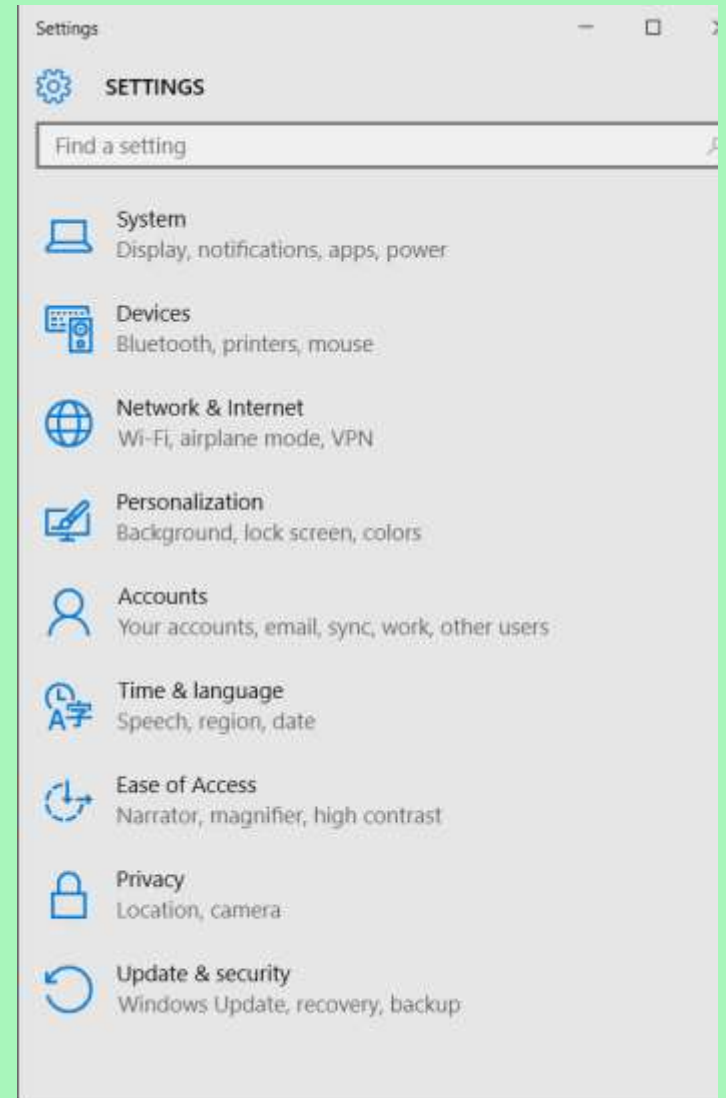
Settings

SETTINGS

Find a setting

System
Display, notifications, apps, power

Devices
Bluetooth, printers, mouse

Network & Internet
Wi-Fi, airplane mode, VPN

Personalization
Background, lock screen, colors

Accounts
Your accounts, email, sync, work, other users

Time & language
Speech, region, date

Ease of Access
Narrator, magnifier, high contrast

Privacy
Location, camera

Update & security
Windows Update, recovery, backup